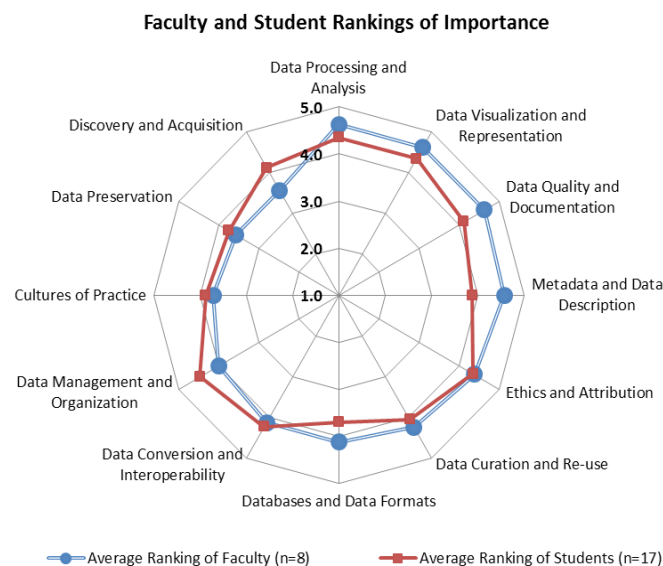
Faculty and Student Rankings of Importance

Data Processing and Analysis
Data Visualization and Representation
Data Quality and Documentation
Metadata and Data Description
Ethics and Attribution
Data Curation and Re-use
Databases and Data Formats
Data Conversion and Interoperability
Data Management and Organization
Cultures of Practice
Data Preservation
Discovery and Acquisition

5.0
4.0
3.0
2.0
1.0

Average Ranking of Faculty (n=8)
Average Ranking of Students (n=17)